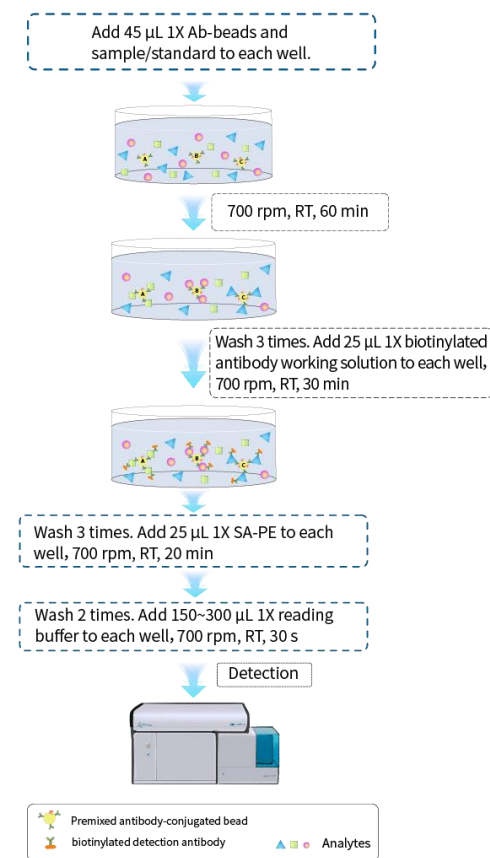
Add 45 μL 1X Ab-beads and sample/standard to each well.

A B C

700 rpm, RT, 60 min

A B C

Wash 3 times. Add 25 μL 1X biotinylated antibody working solution to each well, 700 rpm, RT, 30 min

A B C

Wash 3 times. Add 25 μL 1X SA-PE to each well, 700 rpm, RT, 20 min

Wash 2 times. Add 150~300 μL 1X reading buffer to each well, 700 rpm, RT, 30 s

Detection

Premixed antibody-conjugated bead

biotinylated detection antibody

Analytes